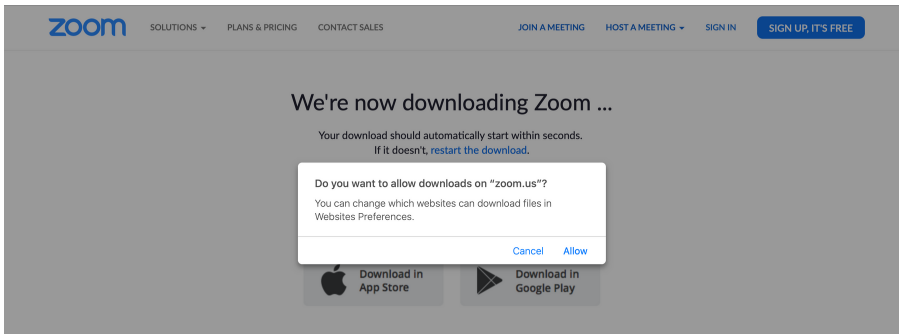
zoom SOLUTIONS ▾ PLANS & PRICING CONTACT SALES JOIN A MEETING HOST A MEETING ▾ SIGN IN SIGN UP, IT'S FREE

We're now downloading Zoom ...

Your download should automatically start within seconds. If it doesn't, restart the download.

Do you want to allow downloads on "zoom.us"?

You can change which websites can download files in Websites Preferences.

Cancel Allow

Download in App Store

Download in Google Play